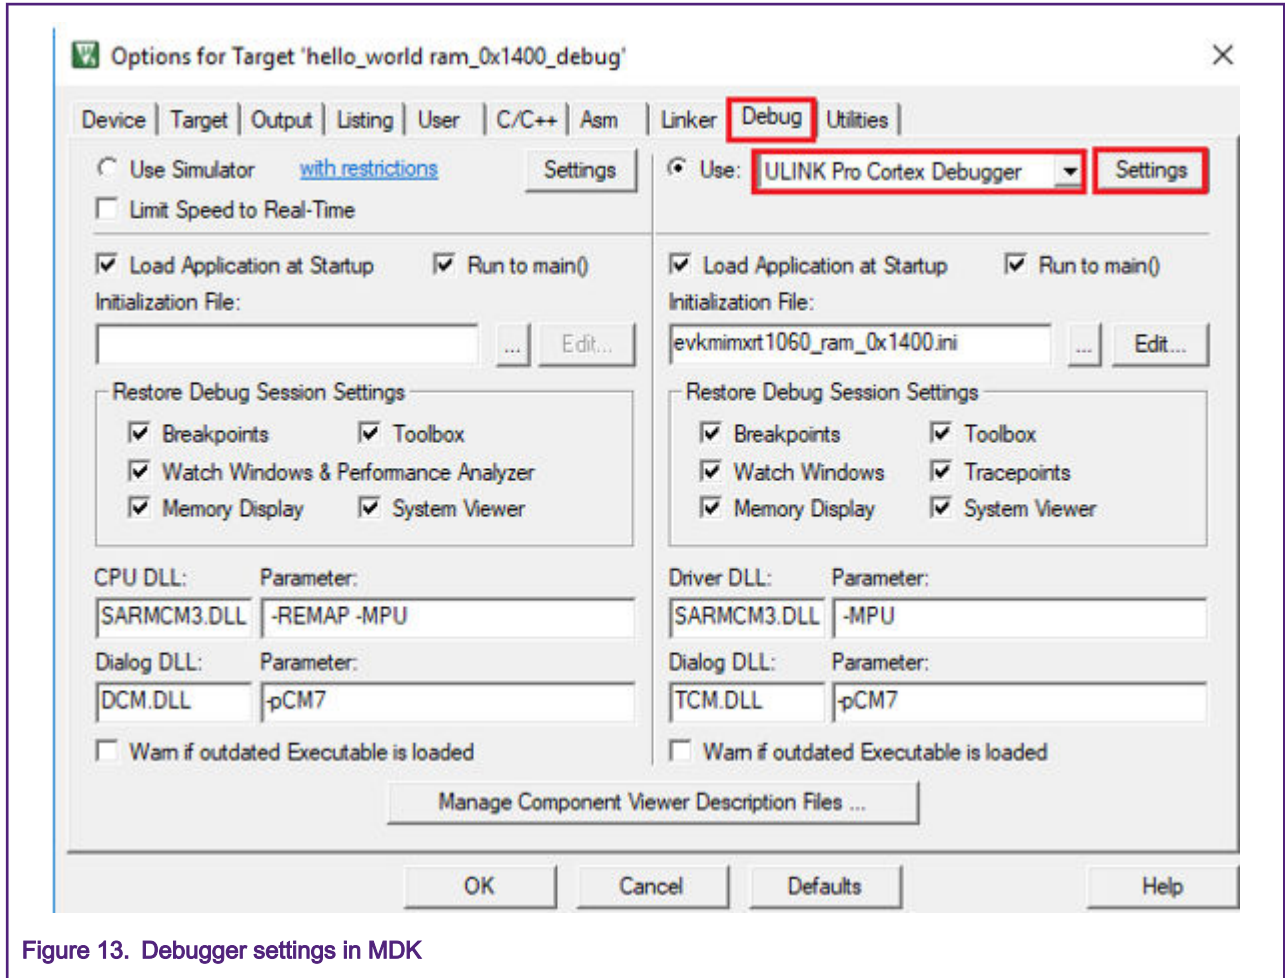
Options for Target 'hello_world ram_0x1400_debug'

Device | Target | Output | Listing | User | C/C++ | Asm | Linker | Debug | Utilities

Use Simulator with restrictions Settings
Limit Speed to Real-Time

Load Application at Startup Run to main()
Initialization File:
... Edit...

Restore Debug Session Settings
Breakpoints Toolbox
Watch Windows & Performance Analyzer
Memory Display System Viewer

CPU DLL: Parameter:
SARMCM3.DLL -REMAP -MPU
Dialog DLL: Parameter:
DCM.DLL -pCM7

Warn if outdated Executable is loaded

Use: ULINK Pro Cortex Debugger Settings

Load Application at Startup Run to main()
Initialization File:
evkmimxrt1060_ram_0x1400.ini ... Edit...

Restore Debug Session Settings
Breakpoints Toolbox
Watch Windows Tracepoints
Memory Display System Viewer

Driver DLL: Parameter:
SARMCM3.DLL -MPU
Dialog DLL: Parameter:
TCM.DLL -pCM7

Warn if outdated Executable is loaded

Manage Component Viewer Description Files ...

OK Cancel Defaults Help

Figure 13. Debugger settings in MDK